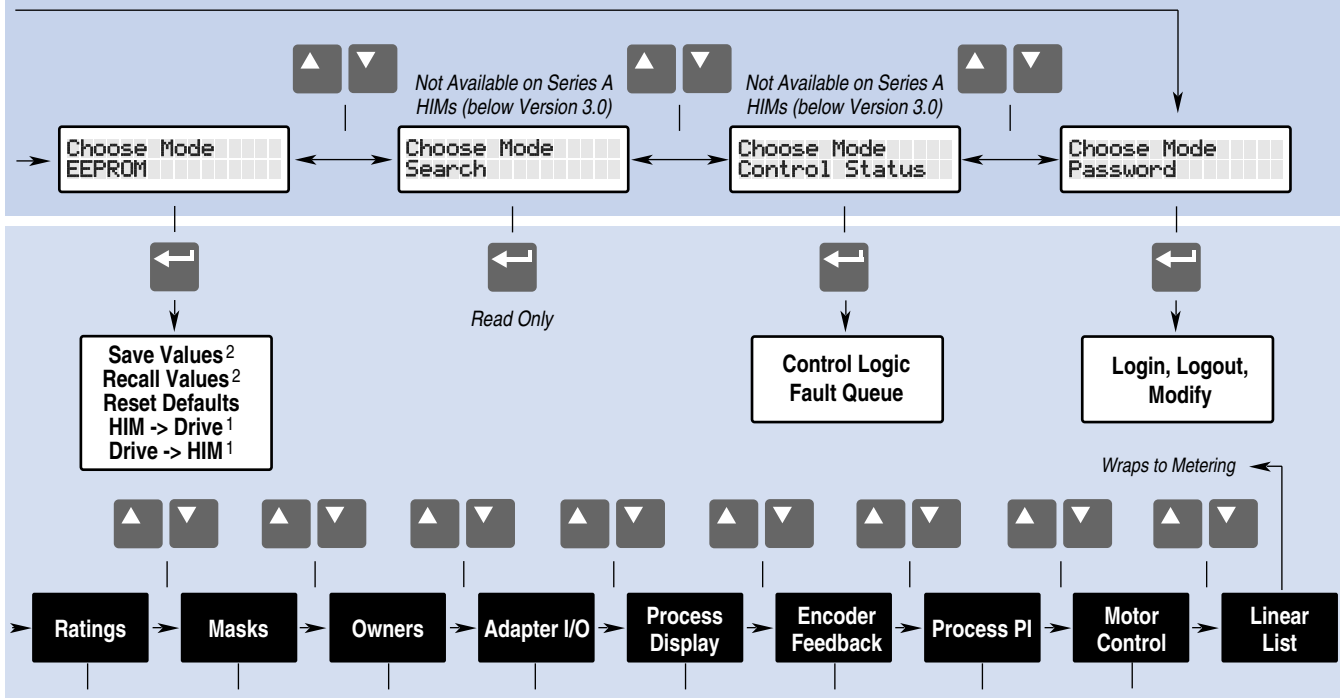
Not Available on Series A HIMs (below Version 3.0)

Not Available on Series A HIMs (below Version 3.0)

Choose Mode
EEPROM

Choose Mode
Search

Choose Mode
Control Status

Choose Mode
Password

Read Only

Save Values $^2$
Recall Values $^2$
Reset Defaults
HIM -> Drive $^1$
Drive -> HIM $^1$

Control Logic
Fault Queue

Login, Logout, Modify

Wraps to Metering

Ratings

Masks

Owners

Adapter I/O

Process Display

Encoder Feedback

Process PI

Motor Control

Linear List